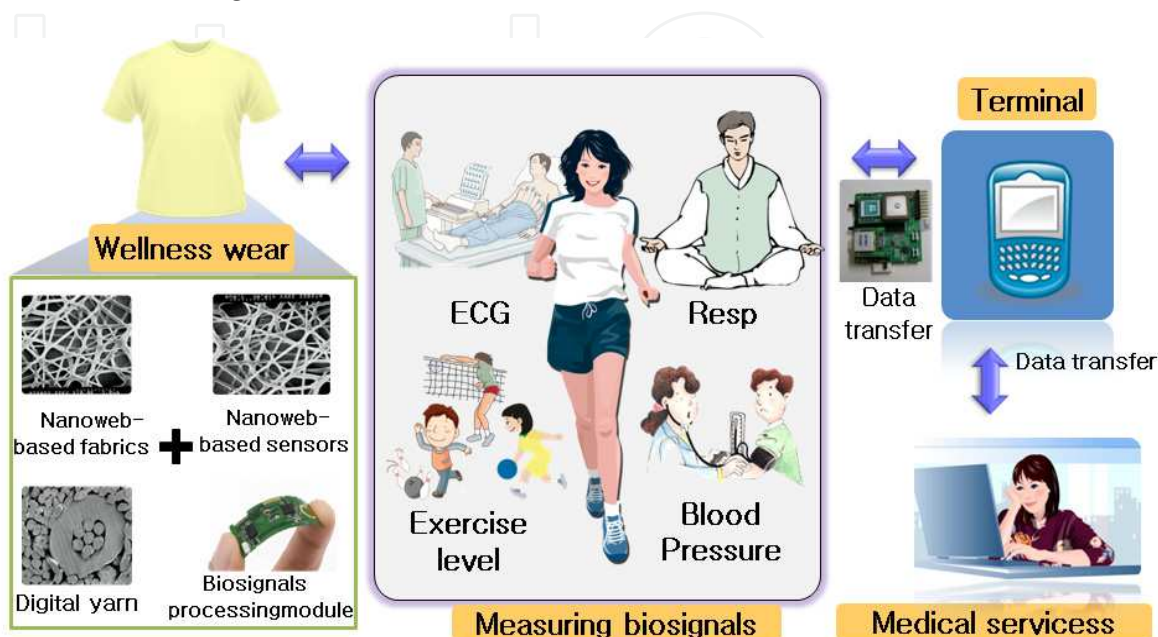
Wellness wear

Nanoweb-based fabrics

Nanoweb-based sensors

Digital yarn

Biosignals processingmodule

ECG

Resp

Exercise level

Blood Pressure

Measuring biosignals

Data transfer

Terminal

Data transfer

Medical servicess